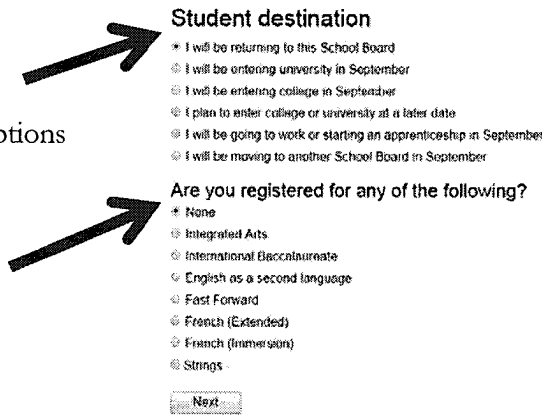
ptions

Student destination

I will be returning to this School Board

I will be entering university in September

I will be entering college in September

I plan to enter college or university at a later date

I will be going to work or starting an apprenticeship in September

I will be moving to another School Board in September

Are you registered for any of the following?

None

Integrated Arts

International Baccalaureate

English as a second language

Fast Forward

French (Extended)

French (Immersion)

Strings

Next